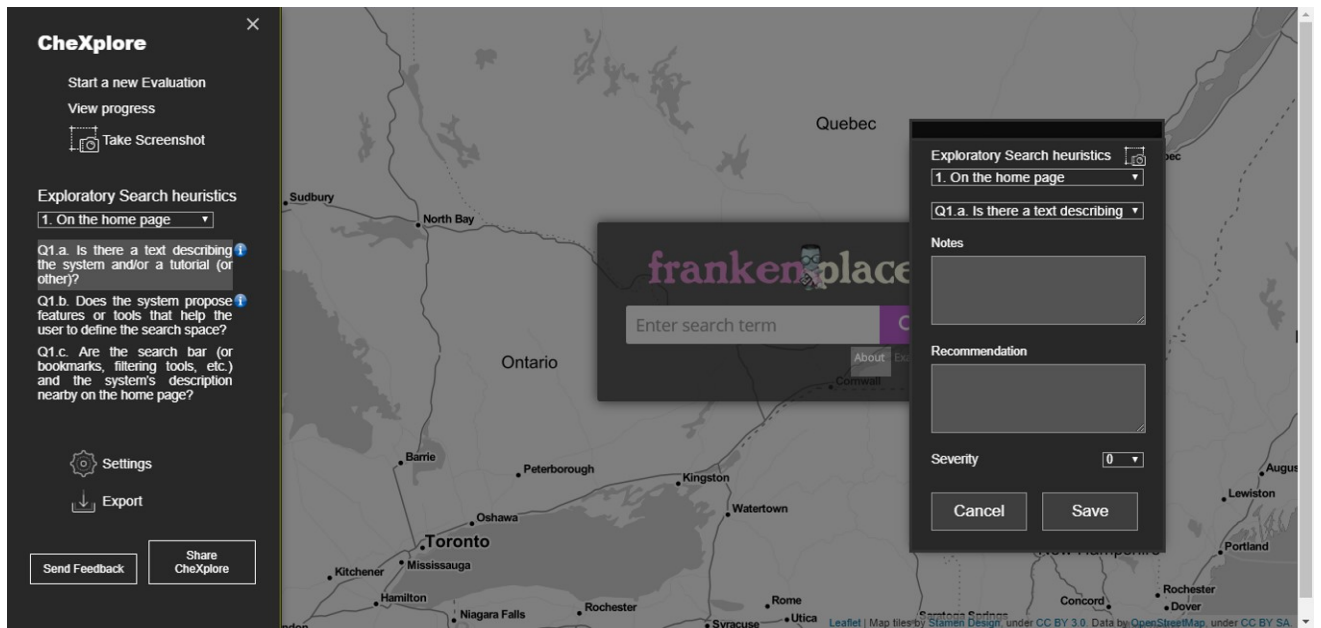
CheXplore

×

Start a new Evaluation

View progress

Take Screenshot

Exploratory Search heuristics

1. On the home page

Q1.a. Is there a text describing the system and/or a tutorial (or other)?

Q1.b. Does the system propose features or tools that help the user to define the search space?

Q1.c. Are the search bar (or bookmarks, filtering tools, etc.) and the system's description nearby on the home page?

Settings

Export

Send Feedback

Share CheXplore

Quebec

Sudbury

North Bay

Ontario

Cornwall

Barrie

Peterborough

Kingston

Watertown

Oshawa

Toronto

Mississauga

Kitchener

Hamilton

Niagara Falls

Rochester

Rome

Utica

Syracuse

frankenplace

Enter search term

About

Exploratory Search heuristics

1. On the home page

Q1.a. Is there a text describing

Notes

Recommendation

Severity

0

Cancel

Save

Augus

Lewiston

Portland

Rochester

Dover

Concord

Saratoga Springs

Leaflet | Map tiles by Stamen Design, under CC BY 3.0. Data by OpenStreetMap, under CC BY SA.